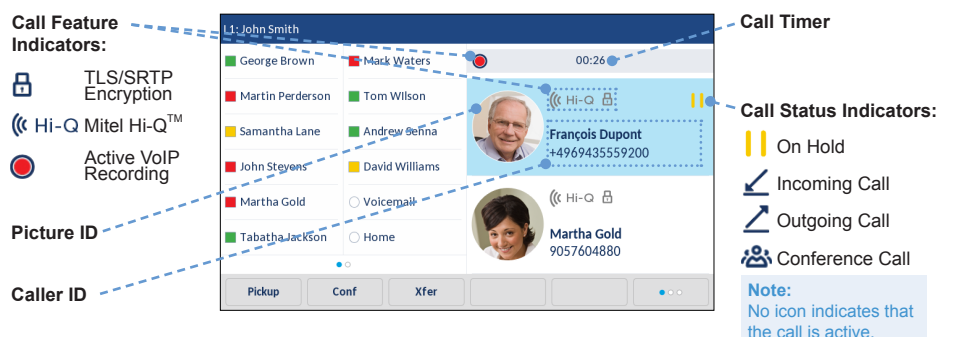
Call Feature Indicators:

TLS/SRTP Encryption

Hi-Q Mitel Hi-Q$^{TM}$

Active VoIP Recording

Picture ID

Caller ID

L1: John Smith

00:26

George Brown
Mark Waters
Martin Perderson
Tom Wilson
Samantha Lane
Andrew Senna
John Stevens
David Williams
Martha Gold
Voicemail
Tabatha Jackson
Home

Hi-Q
François Dupont
+4969435559200

Hi-Q
Martha Gold
9057604880

Pickup
Conf
Xfer

Call Timer

Call Status Indicators:

On Hold

Incoming Call

Outgoing Call

Conference Call

Note:
No icon indicates that the call is active.